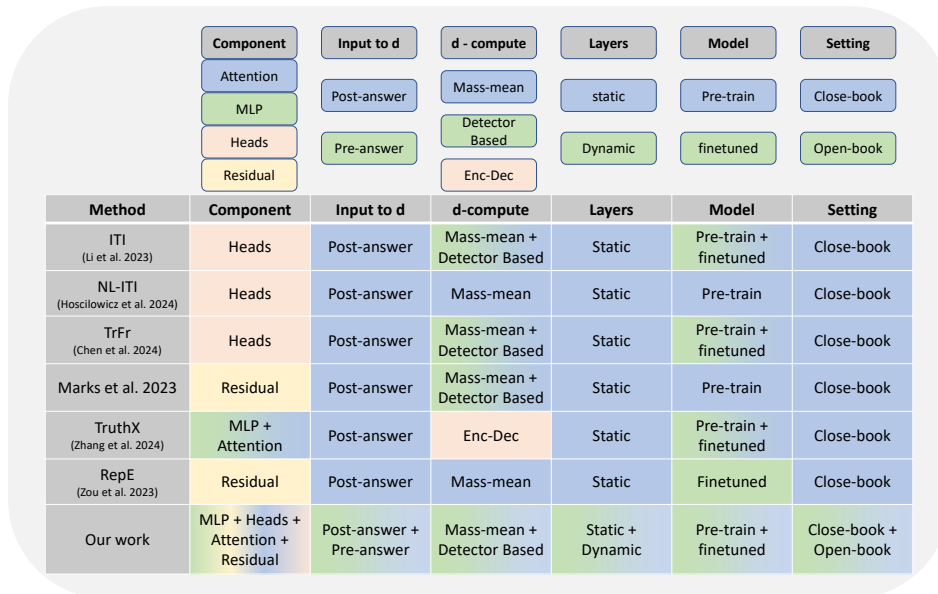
| Component | Input to d | d - compute | Layers | Model | Setting |
|---|---|---|---|---|---|
| Attention | Post-answer | Mass-mean | static | Pre-train | Close-book |
| MLP | Pre-answer | Detector Based | Dynamic | finetuned | Open-book |
| Heads | | Enc-Dec | | | |
| Residual | | | | | |

| Method | Component | Input to d | d-compute | Layers | Model | Setting |
|---|---|---|---|---|---|---|
| ITI (Li et al. 2023) | Heads | Post-answer | Mass-mean + Detector Based | Static | Pre-train + finetuned | Close-book |
| NL-ITI (Hoscilowicz et al. 2024) | Heads | Post-answer | Mass-mean | Static | Pre-train | Close-book |
| TrFr (Chen et al. 2024) | Heads | Post-answer | Mass-mean + Detector Based | Static | Pre-train + finetuned | Close-book |
| Marks et al. 2023 | Residual | Post-answer | Mass-mean + Detector Based | Static | Pre-train | Close-book |
| TruthX (Zhang et al. 2024) | MLP + Attention | Post-answer | Enc-Dec | Static | Pre-train + finetuned | Close-book |
| RepE (Zou et al. 2023) | Residual | Post-answer | Mass-mean | Static | Finetuned | Close-book |
| Our work | MLP + Heads + Attention + Residual | Post-answer + Pre-answer | Mass-mean + Detector Based | Static + Dynamic | Pre-train + finetuned | Close-book + Open-book |